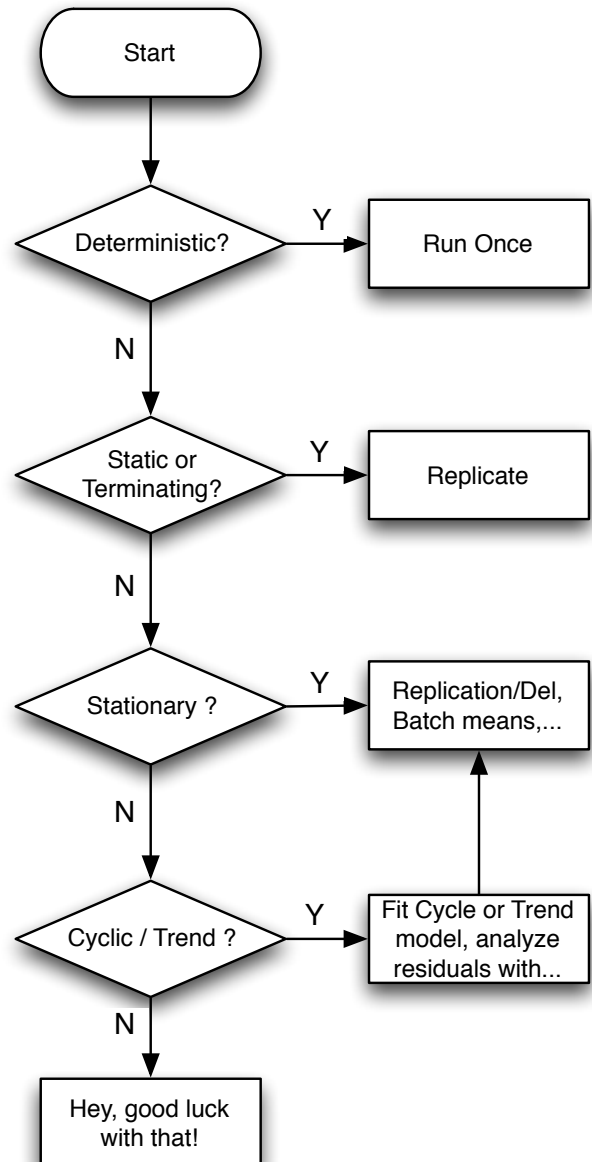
Start

Deterministic?

Y

Run Once

N

Static or Terminating?

Y

Replicate

N

Stationary ?

Y

Replication/Del, Batch means,...

N

Cyclic / Trend ?

Y

Fit Cycle or Trend model, analyze residuals with...

N

Hey, good luck with that!